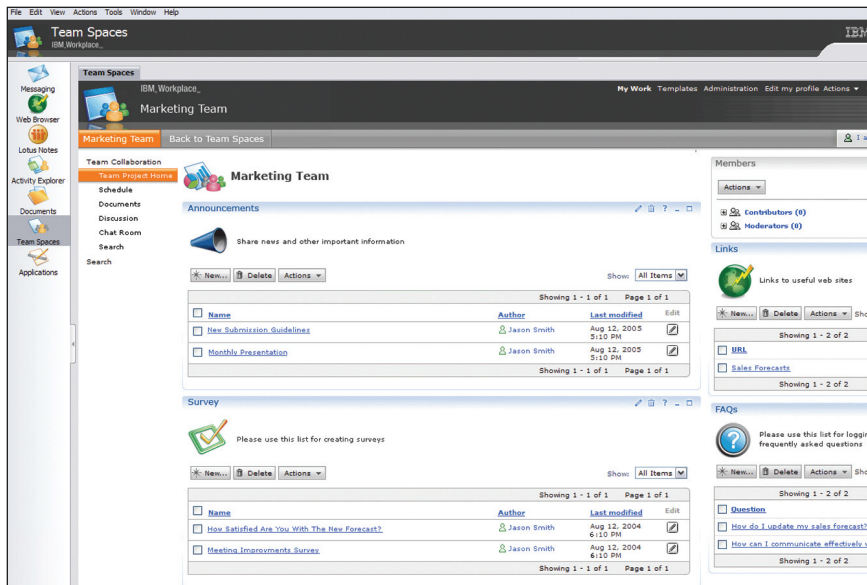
File Edit View Actions Tools Window Help

Team Spaces
IBM_Workplace_

IBM

Messaging
Web Browser
Lotus Notes
Activity Explorer
Documents
Team Spaces
Applications

Team Spaces

IBM_Workplace_
Marketing Team

My Work Templates Administration Edit my profile Actions

Marketing Team Back to Team Spaces

I a

Team Collaboration
Team Project Home
Schedule
Documents
Discussion
Chat Room
Search
Search

Marketing Team

Announcements

Share news and other important information

New... Delete Actions

Show: All Items

Showing 1 - 1 of 1 Page 1 of 1

| Name | Author | Last modified | Edit |
|---|---|---|---|
| New Submission Guidelines | Jason Smith | Aug 12, 2005 5:10 PM | |
| Monthly Presentation | Jason Smith | Aug 12, 2005 5:10 PM | |

Showing 1 - 1 of 1 Page 1 of 1

Survey

Please use this list for creating surveys

New... Delete Actions

Show: All Items

Showing 1 - 1 of 1 Page 1 of 1

| Name | Author | Last modified | Edit |
|---|---|---|---|
| How Satisfied Are You With The New Forecast? | Jason Smith | Aug 12, 2004 6:10 PM | |
| Meeting Improvements Survey | Jason Smith | Aug 12, 2004 6:10 PM | |

Showing 1 - 1 of 1 Page 1 of 1

Members

Actions

Contributors (0)
Moderators (0)

Links

Links to useful web sites

New... Delete Actions Sho

Showing 1 - 2 of 2

URL
Sales Forecasts

Showing 1 - 2 of 2

FAQs

Please use this list for loggi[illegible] frequently asked questions

New... Delete Actions Sho

Showing 1 - 2 of 2

Question
How do I update my sales forecast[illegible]
How can I communicate effectively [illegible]

Showing 1 - 2 of 2